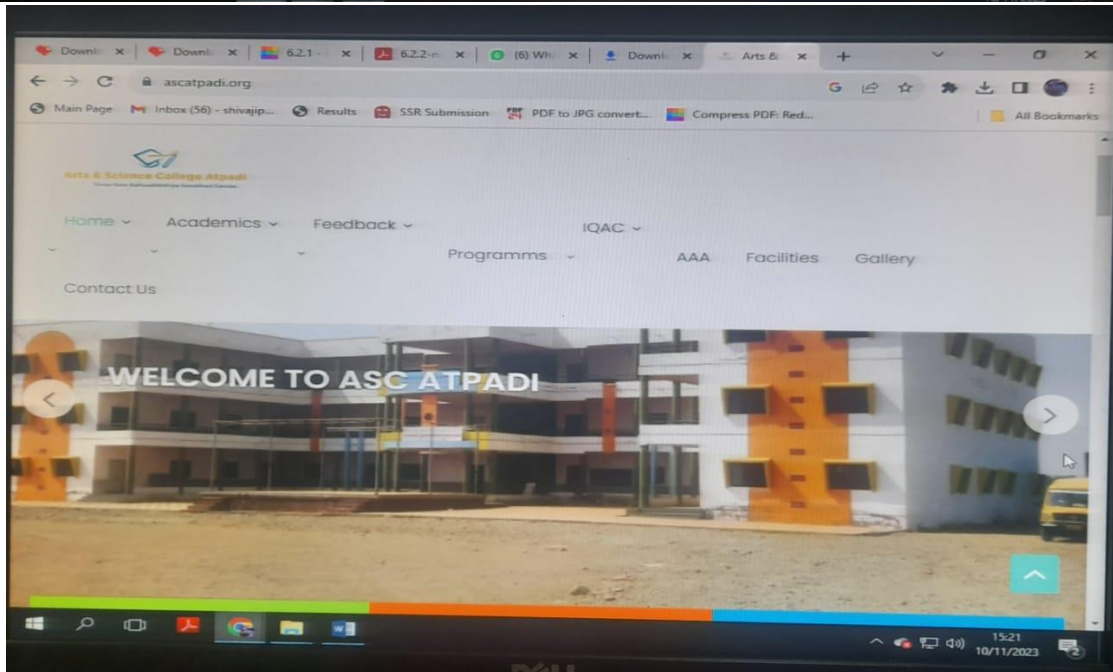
Downl x | Downl x | 6.2.1 x | 6.2.2 x | (6) Wh x | Downl x | Arts & x | +

ascatpadi.org

Main Page | Inbox (56) - shivajip... | Results | SSR Submission | PDF to JPG convert... | Compress PDF: Red... | All Bookmarks

Arts & Science College Atpadi

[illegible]

Home ⌄ Academics ⌄ Feedback ⌄ IQAC ⌄

Programms ⌄ AAA Facilities Gallery

Contact Us

WELCOME TO ASC ATPADI

15:21
10/11/2023

DELL